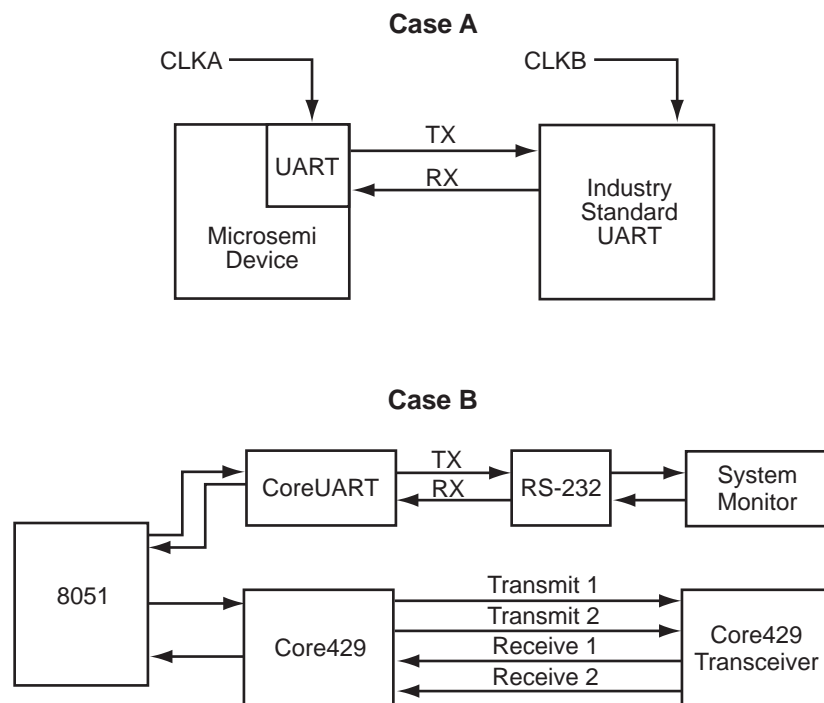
Case A

CLKA

CLKB

UART

TX

RX

Industry Standard UART

Microsemi Device

Case B

CoreUART

TX

RX

RS-232

System Monitor

8051

Transmit 1

Transmit 2

Receive 1

Receive 2

Core429

Core429 Transceiver